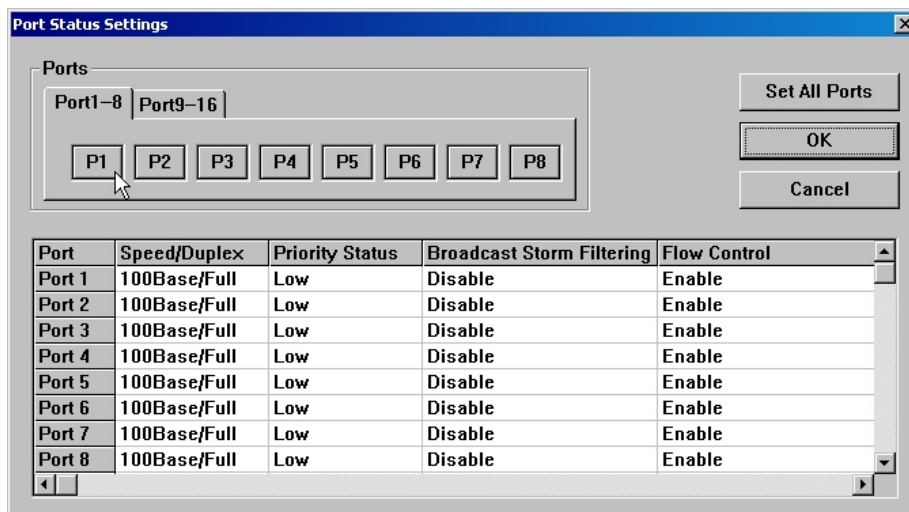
Port Status Settings

Ports

Port1–8 Port9–16

P1 P2 P3 P4 P5 P6 P7 P8

Set All Ports

OK

Cancel

| Port | Speed/Duplex | Priority Status | Broadcast Storm Filtering | Flow Control |
|---|---|---|---|---|
| Port 1 | 100Base/Full | Low | Disable | Enable |
| Port 2 | 100Base/Full | Low | Disable | Enable |
| Port 3 | 100Base/Full | Low | Disable | Enable |
| Port 4 | 100Base/Full | Low | Disable | Enable |
| Port 5 | 100Base/Full | Low | Disable | Enable |
| Port 6 | 100Base/Full | Low | Disable | Enable |
| Port 7 | 100Base/Full | Low | Disable | Enable |
| Port 8 | 100Base/Full | Low | Disable | Enable |